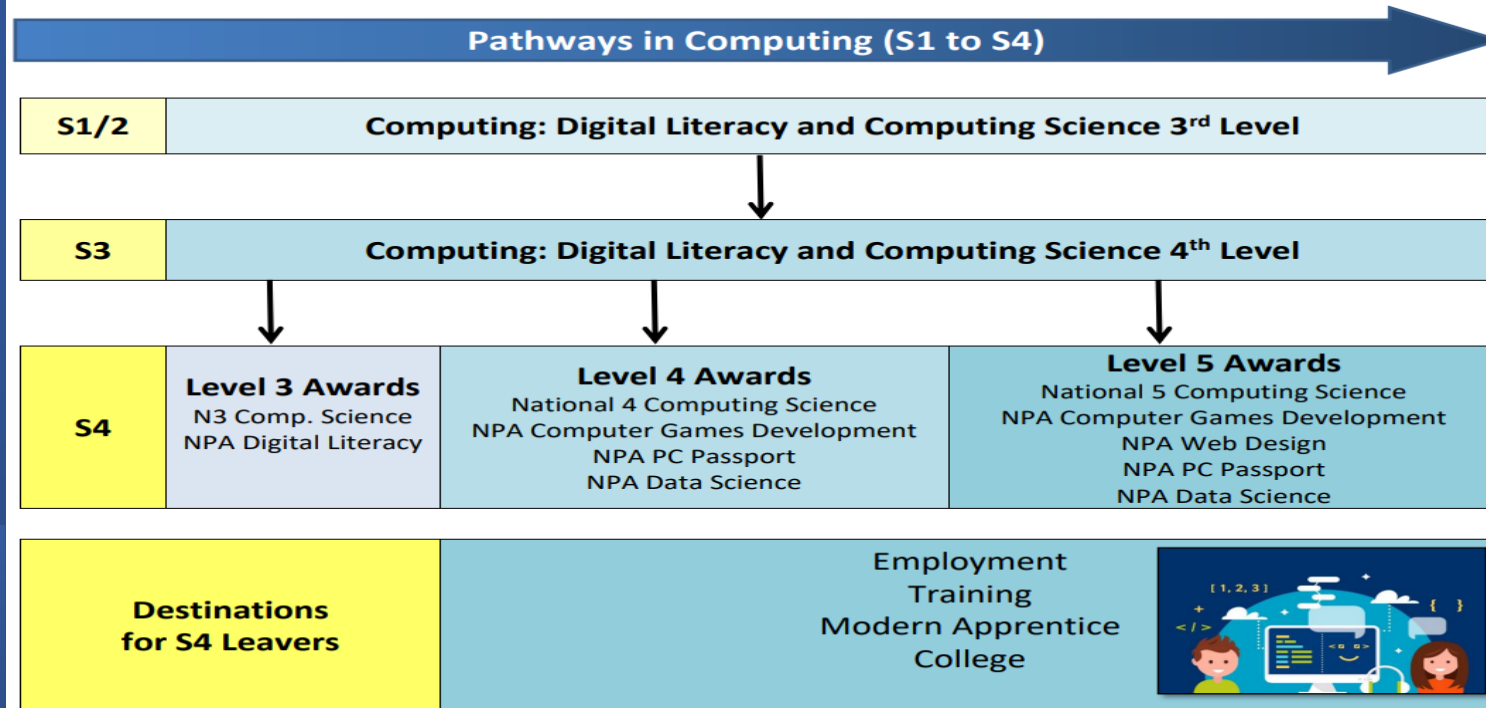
Pathways in Computing (S1 to S4)

| S1/2 | Computing: Digital Literacy and Computing Science 3$^{rd}$ Level | |
|---|---|---|
| S3 | Computing: Digital Literacy and Computing Science 4$^{th}$ Level | |

| S4 | Level 3 Awards<br>N3 Comp. Science<br>NPA Digital Literacy | Level 4 Awards<br>National 4 Computing Science<br>NPA Computer Games Development<br>NPA PC Passport<br>NPA Data Science | Level 5 Awards<br>National 5 Computing Science<br>NPA Computer Games Development<br>NPA Web Design<br>NPA PC Passport<br>NPA Data Science |
|---|---|---|---|

| Destinations for S4 Leavers | Employment<br>Training<br>Modern Apprentice<br>College |
|---|---|

[1, 2, 3]
{ }
</>